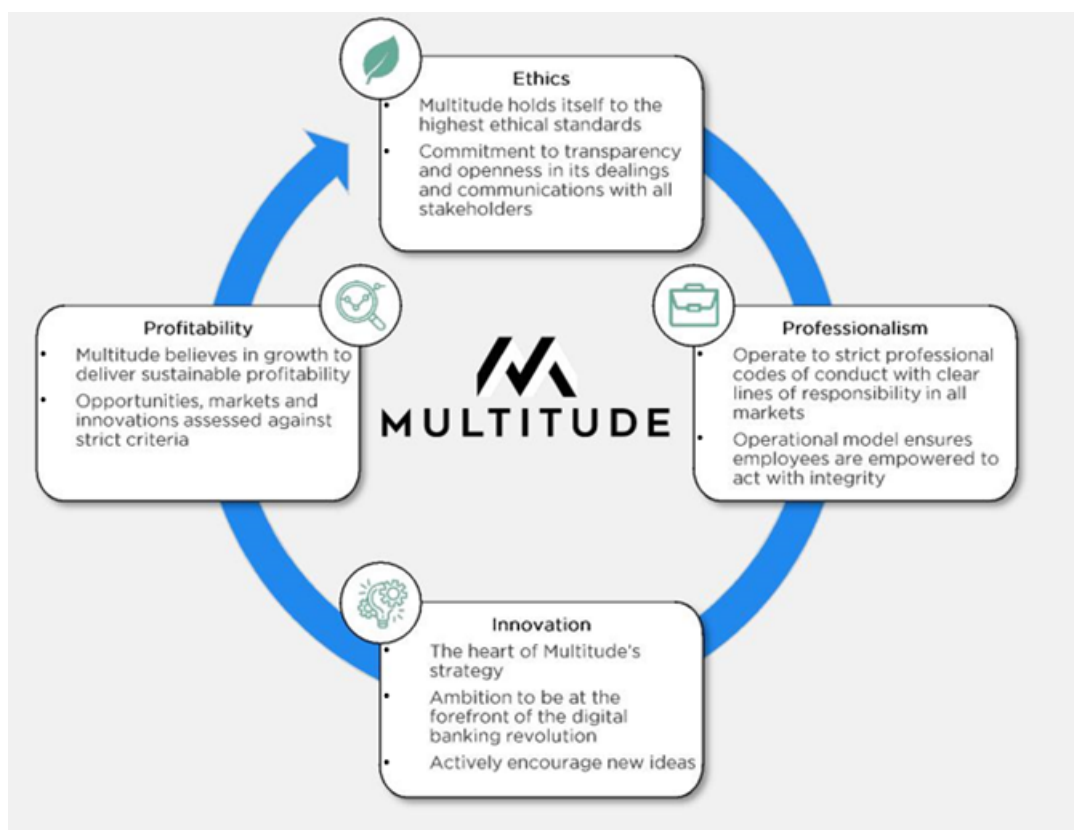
Ethics

- Multitude holds itself to the highest ethical standards
- Commitment to transparency and openness in its dealings and communications with all stakeholders

Profitability

- Multitude believes in growth to deliver sustainable profitability
- Opportunities, markets and innovations assessed against strict criteria

MULTITUDE

Professionalism

- Operate to strict professional codes of conduct with clear lines of responsibility in all markets
- Operational model ensures employees are empowered to act with integrity

Innovation

- The heart of Multitude's strategy
- Ambition to be at the forefront of the digital banking revolution
- Actively encourage new ideas